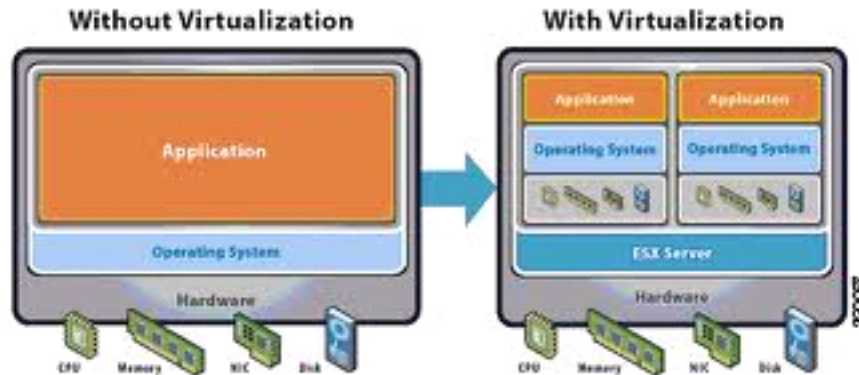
Without Virtualization

Application

Operating System

Hardware

CPU

Memory

NIC

Disk

With Virtualization

Application

Operating System

Application

Operating System

ESX Server

Hardware

CPU

Memory

NIC

Disk

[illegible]